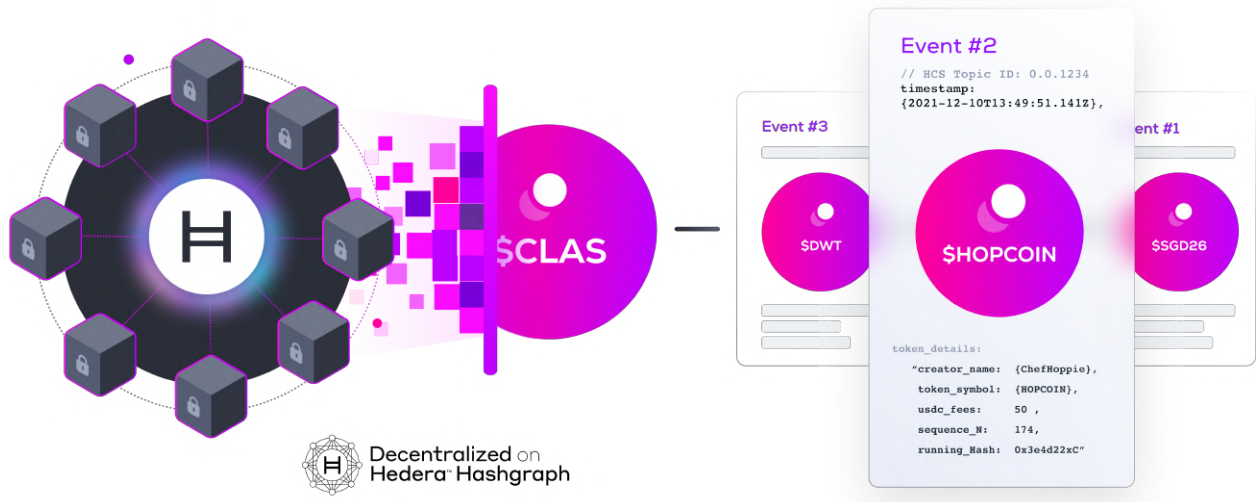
$CLAS

Event #3

$DWT

Event #2

// HCS Topic ID: 0.0.1234
timestamp:
{2021-12-10T13:49:51.141Z},

$HOPCOIN

token_details:
"creator_name: {ChefHoppie},
token_symbol: {HOPCOIN},
usdc_fees: 50 ,
sequence_N: 174,
running_Hash: 0x3e4d22xC"

Event #1

$SGD26

Decentralized on Hedera™ Hashgraph